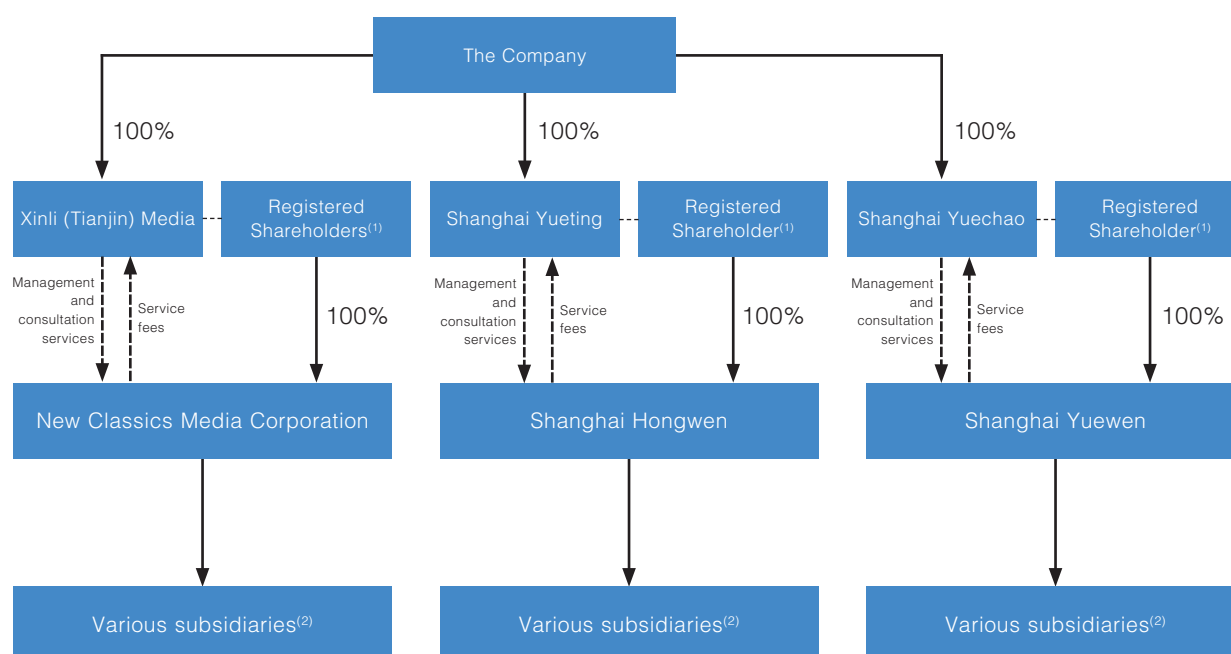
The Company

100%

100%

100%

Xinli (Tianjin) Media

Registered Shareholders$^{(1)}$

Management and consultation services

Service fees

100%

New Classics Media Corporation

Various subsidiaries$^{(2)}$

Shanghai Yueting

Registered Shareholder$^{(1)}$

Management and consultation services

Service fees

100%

Shanghai Hongwen

Various subsidiaries$^{(2)}$

Shanghai Yuechao

Registered Shareholder$^{(1)}$

Management and consultation services

Service fees

100%

Shanghai Yuewen

Various subsidiaries$^{(2)}$